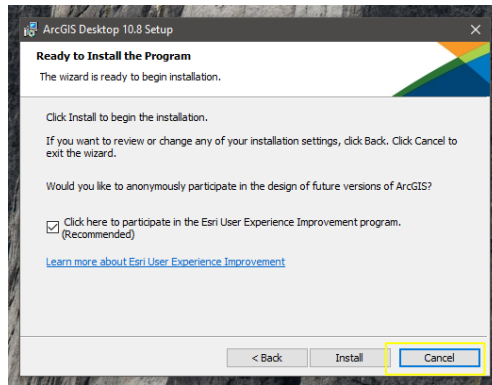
ArcGIS Desktop 10.8 Setup

Ready to Install the Program

The wizard is ready to begin installation.

Click Install to begin the installation.

If you want to review or change any of your installation settings, click Back. Click Cancel to exit the wizard.

Would you like to anonymously participate in the design of future versions of ArcGIS?

Click here to participate in the Esri User Experience Improvement program. (Recommended)

Learn more about Esri User Experience Improvement

< Back

Install

Cancel